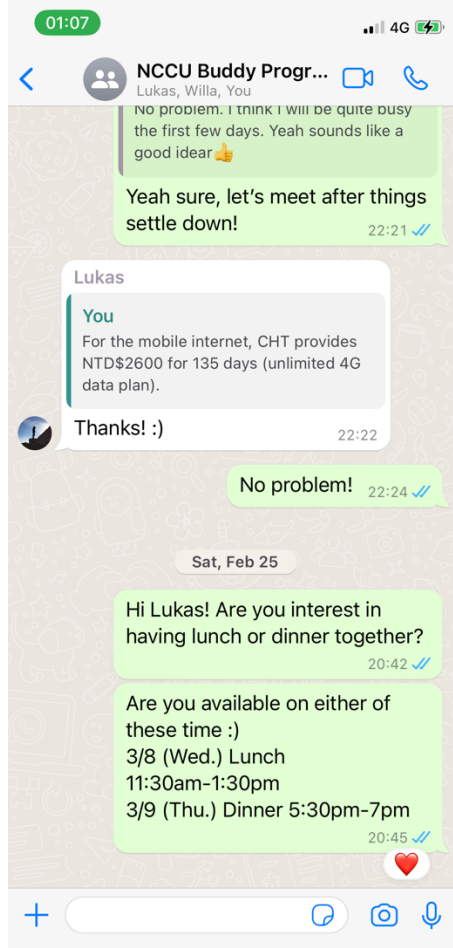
01:07

4G

NCCU Buddy Progr...
Lukas, Willa, You

No problem. I think I will be quite busy the first few days. Yeah sounds like a good idear👍

Yeah sure, let's meet after things settle down!
22:21

Lukas
You
For the mobile internet, CHT provides NTD$2600 for 135 days (unlimited 4G data plan).
Thanks! :)
22:22

No problem!
22:24

Sat, Feb 25

Hi Lukas! Are you interest in having lunch or dinner together?
20:42

Are you available on either of these time :)
3/8 (Wed.) Lunch
11:30am-1:30pm
3/9 (Thu.) Dinner 5:30pm-7pm
20:45